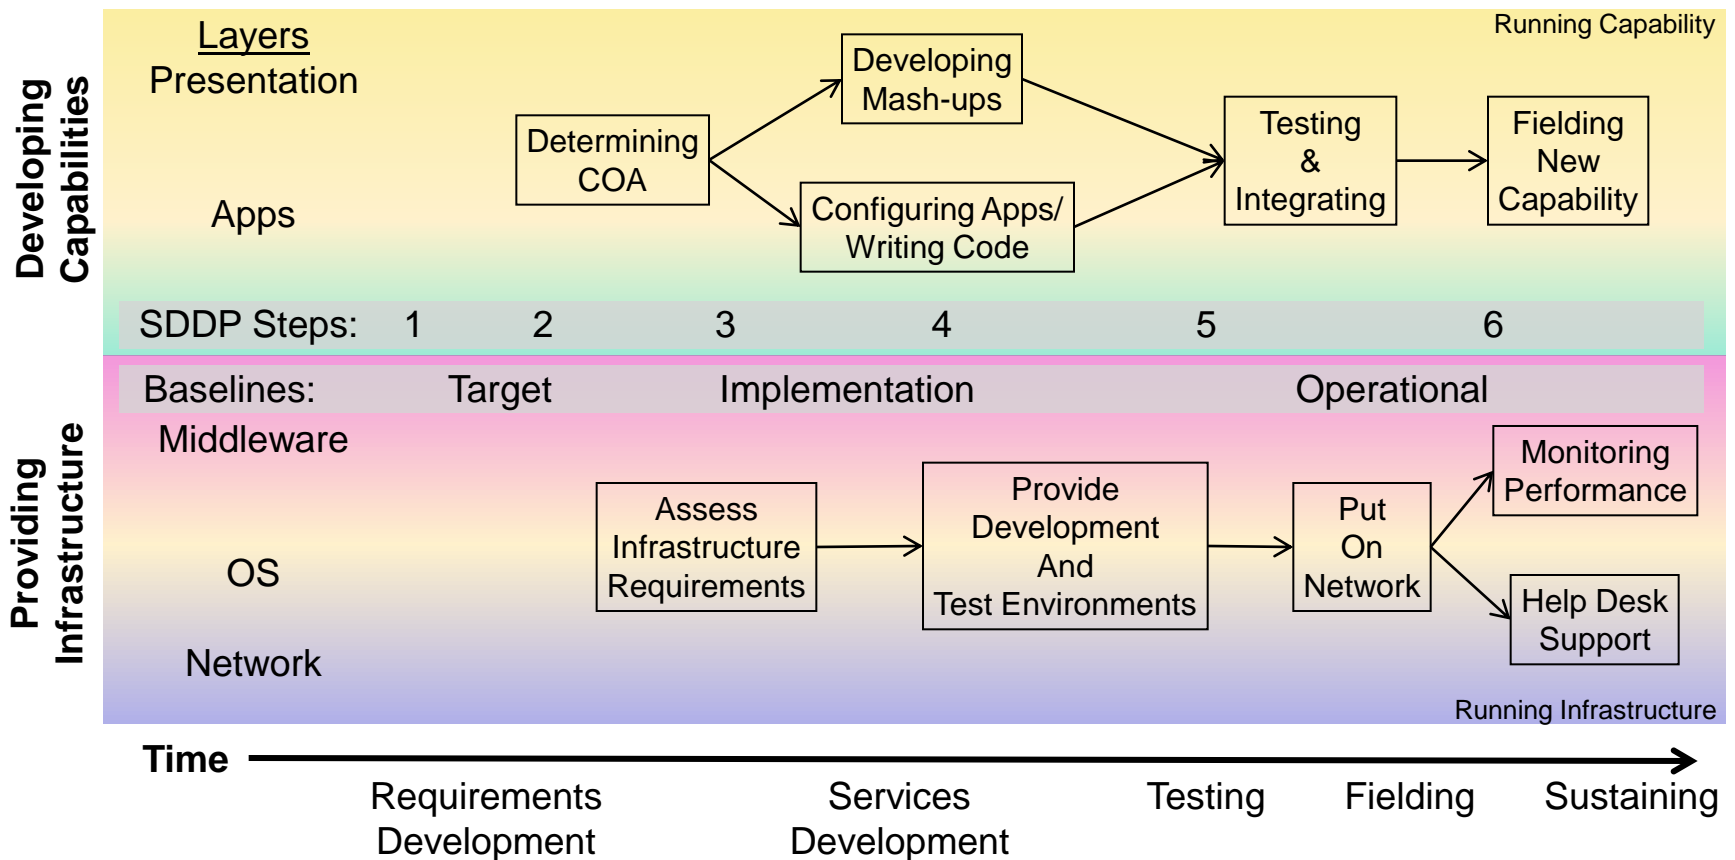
Developing Capabilities

Layers
Presentation

Running Capability

Developing Mash-ups

Determining COA

Testing & Integrating

Fielding New Capability

Apps

Configuring Apps/ Writing Code

SDDP Steps: 1 2 3 4 5 6

Baselines: Target Implementation Operational

Providing Infrastructure

Middleware

Monitoring Performance

Assess Infrastructure Requirements

Provide Development And Test Environments

Put On Network

OS

Help Desk Support

Network

Running Infrastructure

Time

Requirements Development

Services Development

Testing

Fielding

Sustaining